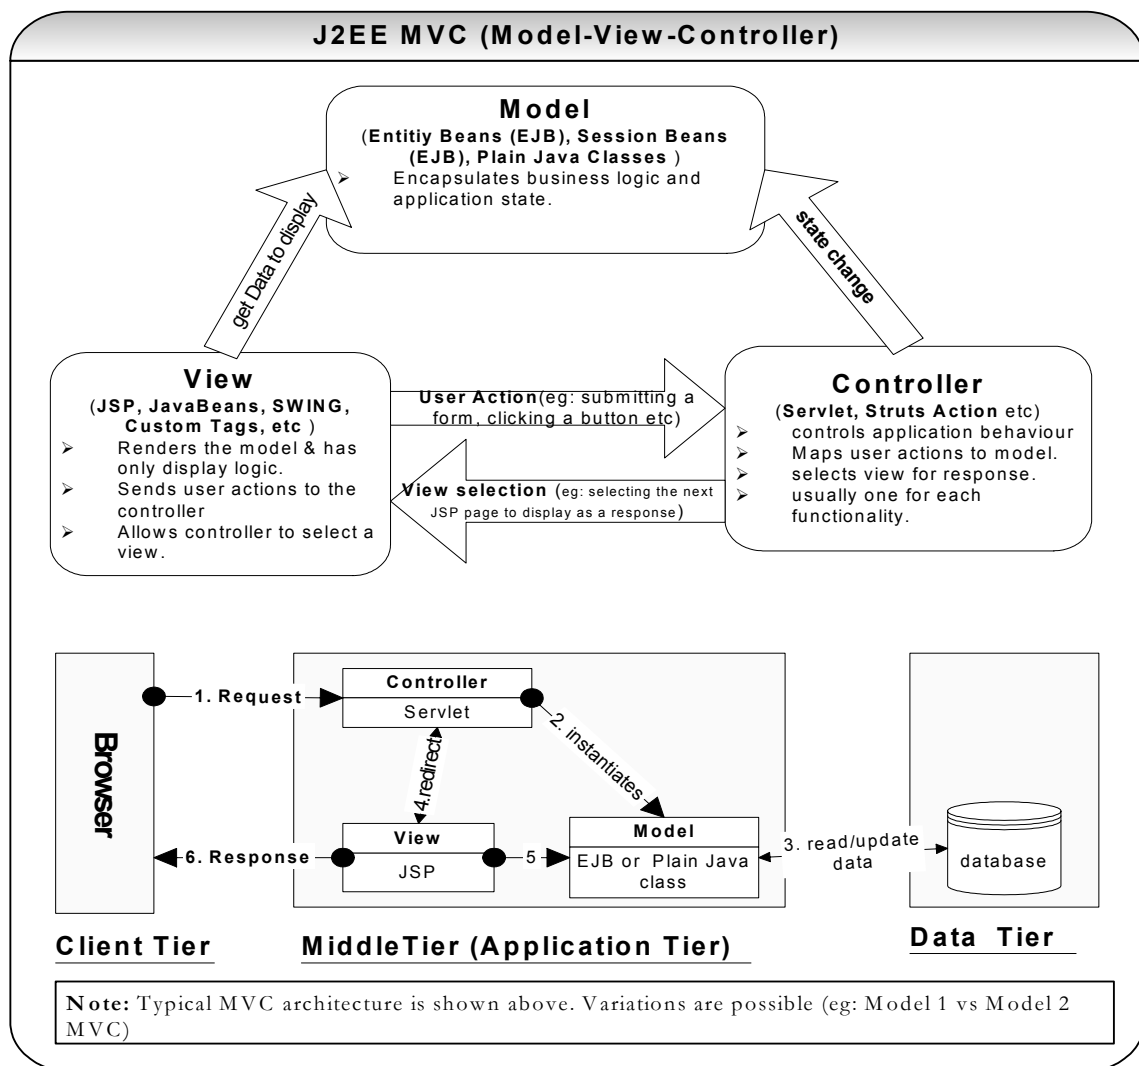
J2EE MVC (Model-View-Controller)

Model
(Entitiy Beans (EJB), Session Beans (EJB), Plain Java Classes )
➢ Encapsulates business logic and application state.

get Data to display

state change

View
(JSP, JavaBeans, SWING, Custom Tags, etc )
➢ Renders the model & has only display logic.
➢ Sends user actions to the controller
➢ Allows controller to select a view.

User Action(eg: submitting a form, clicking a button etc)

View selection (eg: selecting the next JSP page to display as a response)

Controller
(Servlet, Struts Action etc)
➢ controls application behaviour
➢ Maps user actions to model.
➢ selects view for response.
➢ usually one for each functionality.

Browser

1. Request

Controller
Servlet

2. instantiates

4.redirect

View
JSP

6. Response

5

Model
EJB or Plain Java class

3. read/update data

database

Client Tier

MiddleTier (Application Tier)

Data Tier

Note: Typical MVC architecture is shown above. Variations are possible (eg: Model 1 vs Model 2 MVC)